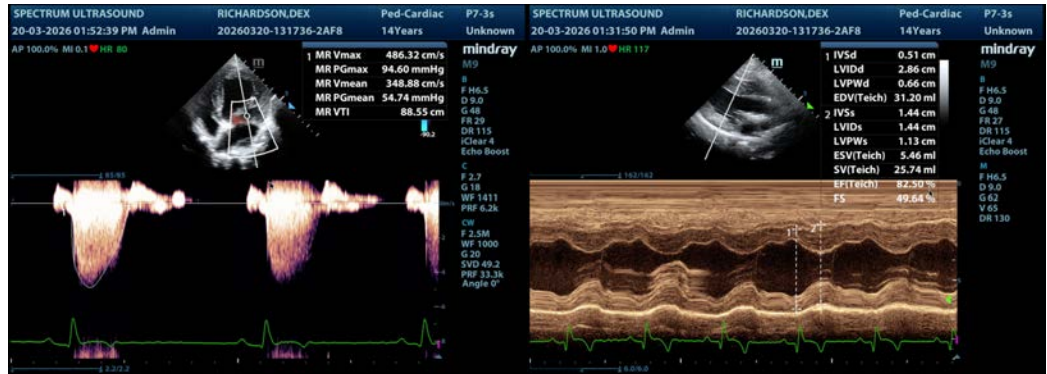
SPECTRUM ULTRASOUND RICHARDSON,DEX Ped-Cardiac P7-3s
20-03-2026 01:52:39 PM Admin 20260320-131736-2AF8 14Years Unknown
AP 100.0% MI 0.1 HR 80

| | |
|---|---|
| 1 MR Vmax | 486.32 cm/s |
| MR PGmax | 94.60 mmHg |
| MR Vmean | 348.88 cm/s |
| MR PGmean | 54.74 mmHg |
| MR VTI | 88.55 cm |

mindray
M9
B
F H6.5
D 9.0
G 48
FR 29
DR 115
iClear 4
Echo Boost
C
F 2.7
G 18
WF 1411
PRF 6.2k
CW
F 2.5M
WF 1000
G 20
SVD 49.2
PRF 33.3k
Angle 0°

SPECTRUM ULTRASOUND RICHARDSON,DEX Ped-Cardiac P7-3s
20-03-2026 01:31:50 PM Admin 20260320-131736-2AF8 14Years Unknown
AP 100.0% MI 1.0 HR 117

| | |
|---|---|
| 1 IVSd | 0.51 cm |
| LVIDd | 2.86 cm |
| LVPWd | 0.66 cm |
| EDV(Teich) | 31.20 ml |
| 2 IVSs | 1.44 cm |
| LVIDs | 1.44 cm |
| LVPWs | 1.13 cm |
| ESV(Teich) | 5.46 ml |
| SV(Teich) | 25.74 ml |
| EF(Teich) | 82.50 % |
| FS | 49.64 % |

mindray
M9
B
F H6.5
D 9.0
G 48
FR 27
DR 115
iClear 4
Echo Boost
M
F H6.5
D 9.0
G 62
V 65
DR 130